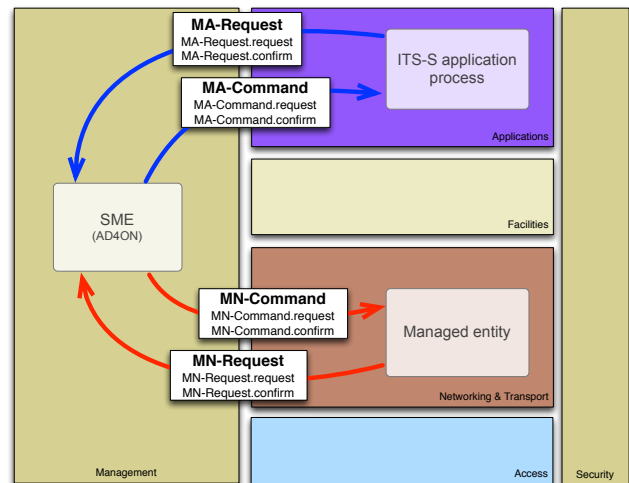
MA-Request
MA-Request.request
MA-Request.confirm

ITS-S application process

MA-Command
MA-Command.request
MA-Command.confirm

Applications

SME
(AD4ON)

Facilities

MN-Command
MN-Command.request
MN-Command.confirm

Managed entity

MN-Request
MN-Request.request
MN-Request.confirm

Networking & Transport

Management

Access

Security